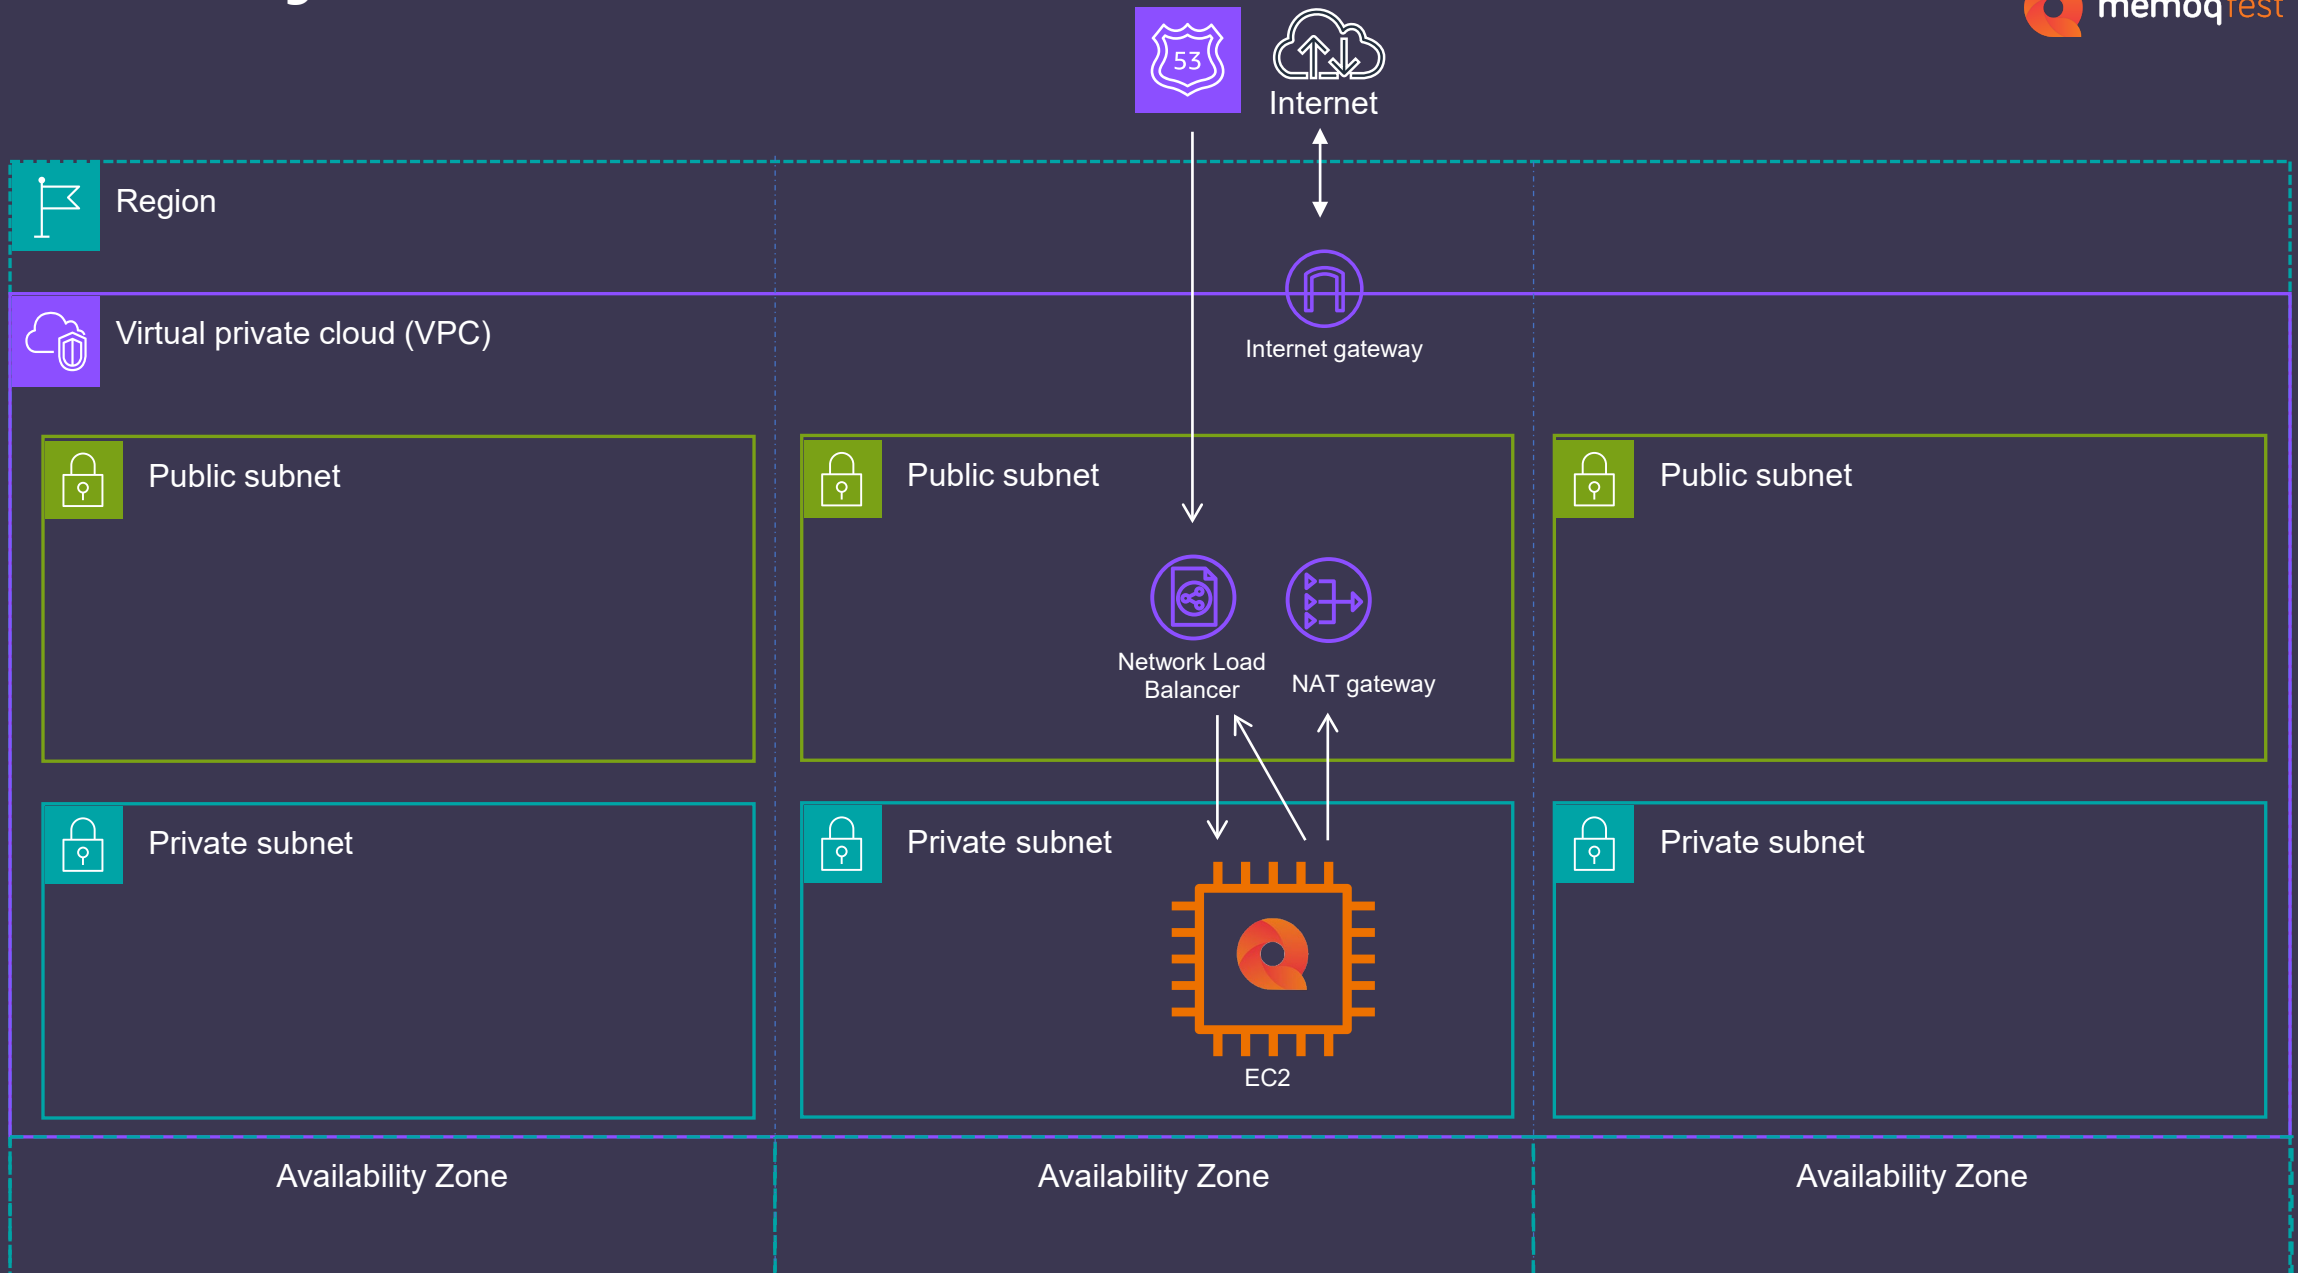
memoqtest

53

Internet

Region

Virtual private cloud (VPC)

Internet gateway

Public subnet

Public subnet

Public subnet

Network Load Balancer

NAT gateway

Private subnet

Private subnet

Private subnet

EC2

Availability Zone

Availability Zone

Availability Zone